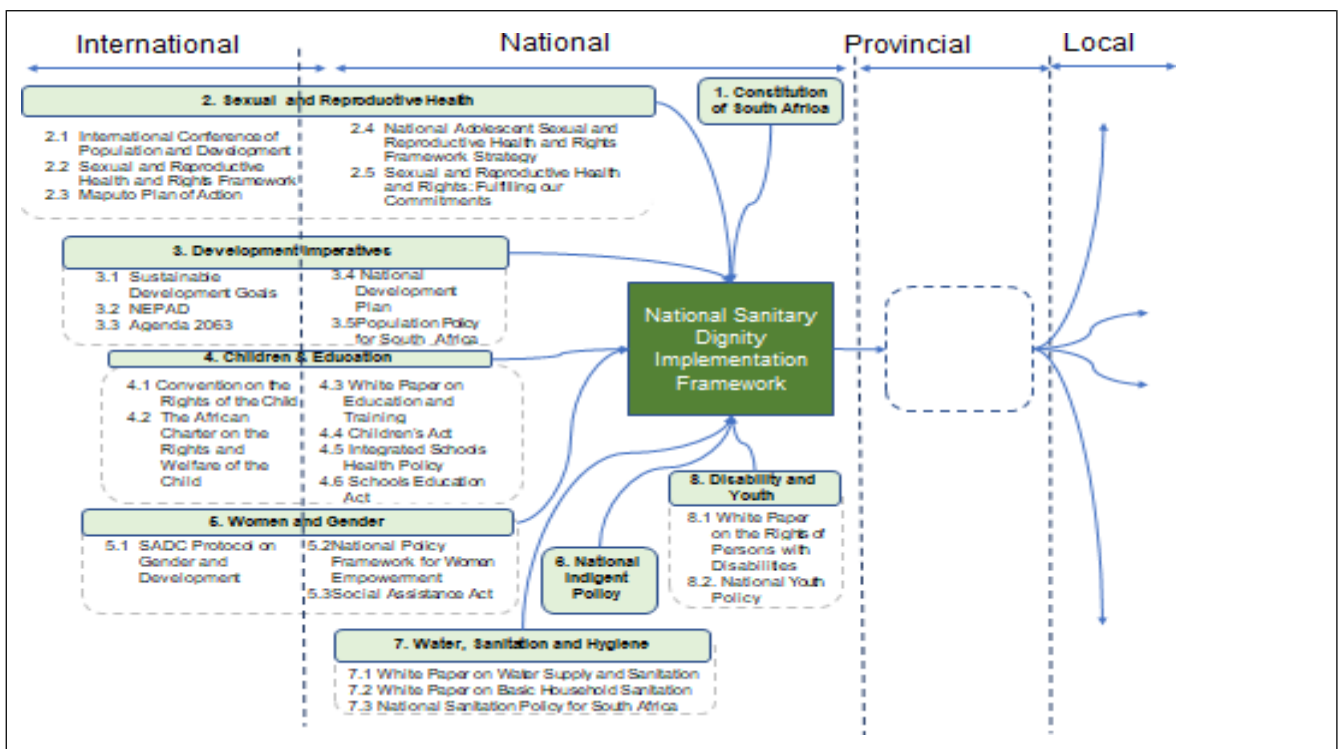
International

National

Provincial

Local

2. Sexual and Reproductive Health

2.1 International Conference of Population and Development
2.2 Sexual and Reproductive Health and Rights Framework
2.3 Maputo Plan of Action

2.4 National Adolescent Sexual and Reproductive Health and Rights Framework Strategy
2.5 Sexual and Reproductive Health and Rights: Fulfilling our Commitments

1. Constitution of South Africa

3. Development Imperatives

3.1 Sustainable Development Goals
3.2 NEPAD
3.3 Agenda 2063

3.4 National Development Plan
3.5 Population Policy for South Africa

4. Children & Education

4.1 Convention on the Rights of the Child
4.2 The African Charter on the Rights and Welfare of the Child

4.3 White Paper on Education and Training
4.4 Children's Act
4.5 Integrated Schools Health Policy
4.6 Schools Education Act

National Sanitary Dignity Implementation Framework

5. Women and Gender

5.1 SADC Protocol on Gender and Development

5.2 National Policy Framework for Women Empowerment
5.3 Social Assistance Act

6. National Indigent Policy

8. Disability and Youth

8.1 White Paper on the Rights of Persons with Disabilities
8.2. National Youth Policy

7. Water, Sanitation and Hygiene

7.1 White Paper on Water Supply and Sanitation
7.2 White Paper on Basic Household Sanitation
7.3 National Sanitation Policy for South Africa